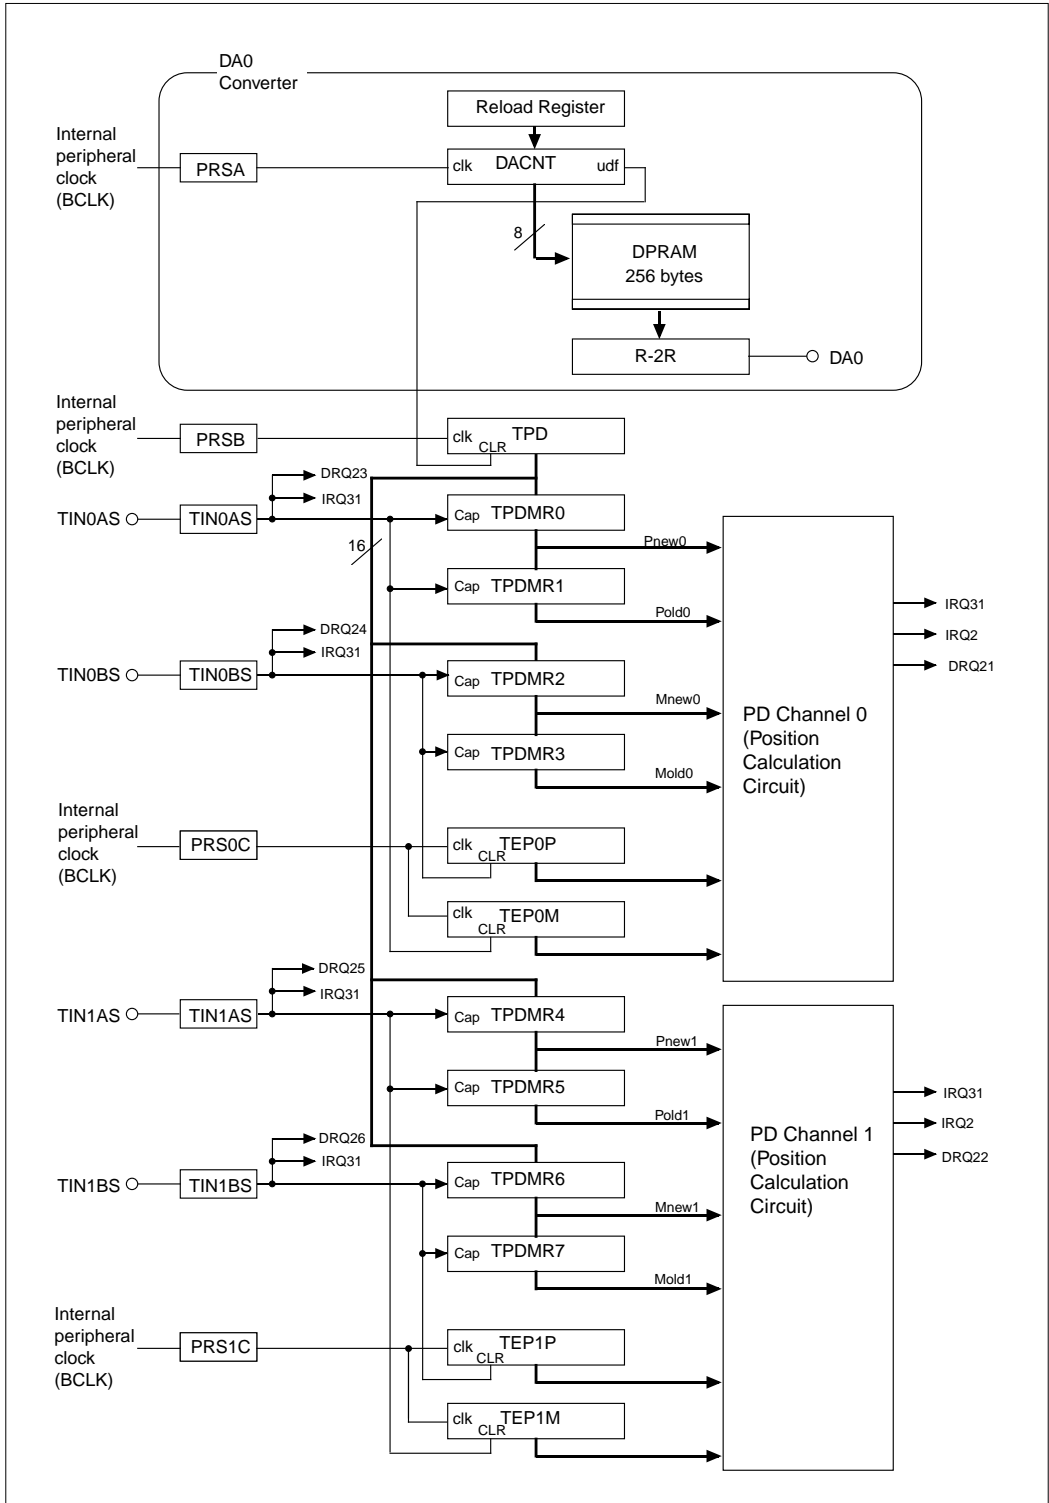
DA0
Converter

Reload Register

Internal peripheral clock (BCLK)

PRSA

clk DACNT udf

8

DPRAM
256 bytes

R-2R

DA0

Internal peripheral clock (BCLK)

PRSB

clk CLR TPD

DRQ23
IRQ31

TIN0AS

TIN0AS

Cap TPDMR0

16

Pnew0

Cap TPDMR1

Pold0

IRQ31
IRQ2
DRQ21

DRQ24
IRQ31

TIN0BS

TIN0BS

Cap TPDMR2

Mnew0

Cap TPDMR3

Mold0

PD Channel 0 (Position Calculation Circuit)

Internal peripheral clock (BCLK)

PRS0C

clk CLR TEP0P

clk CLR TEP0M

DRQ25
IRQ31

TIN1AS

TIN1AS

Cap TPDMR4

Pnew1

Cap TPDMR5

Pold1

IRQ31
IRQ2
DRQ22

DRQ26
IRQ31

TIN1BS

TIN1BS

Cap TPDMR6

Mnew1

Cap TPDMR7

Mold1

PD Channel 1 (Position Calculation Circuit)

Internal peripheral clock (BCLK)

PRS1C

clk CLR TEP1P

clk CLR TEP1M